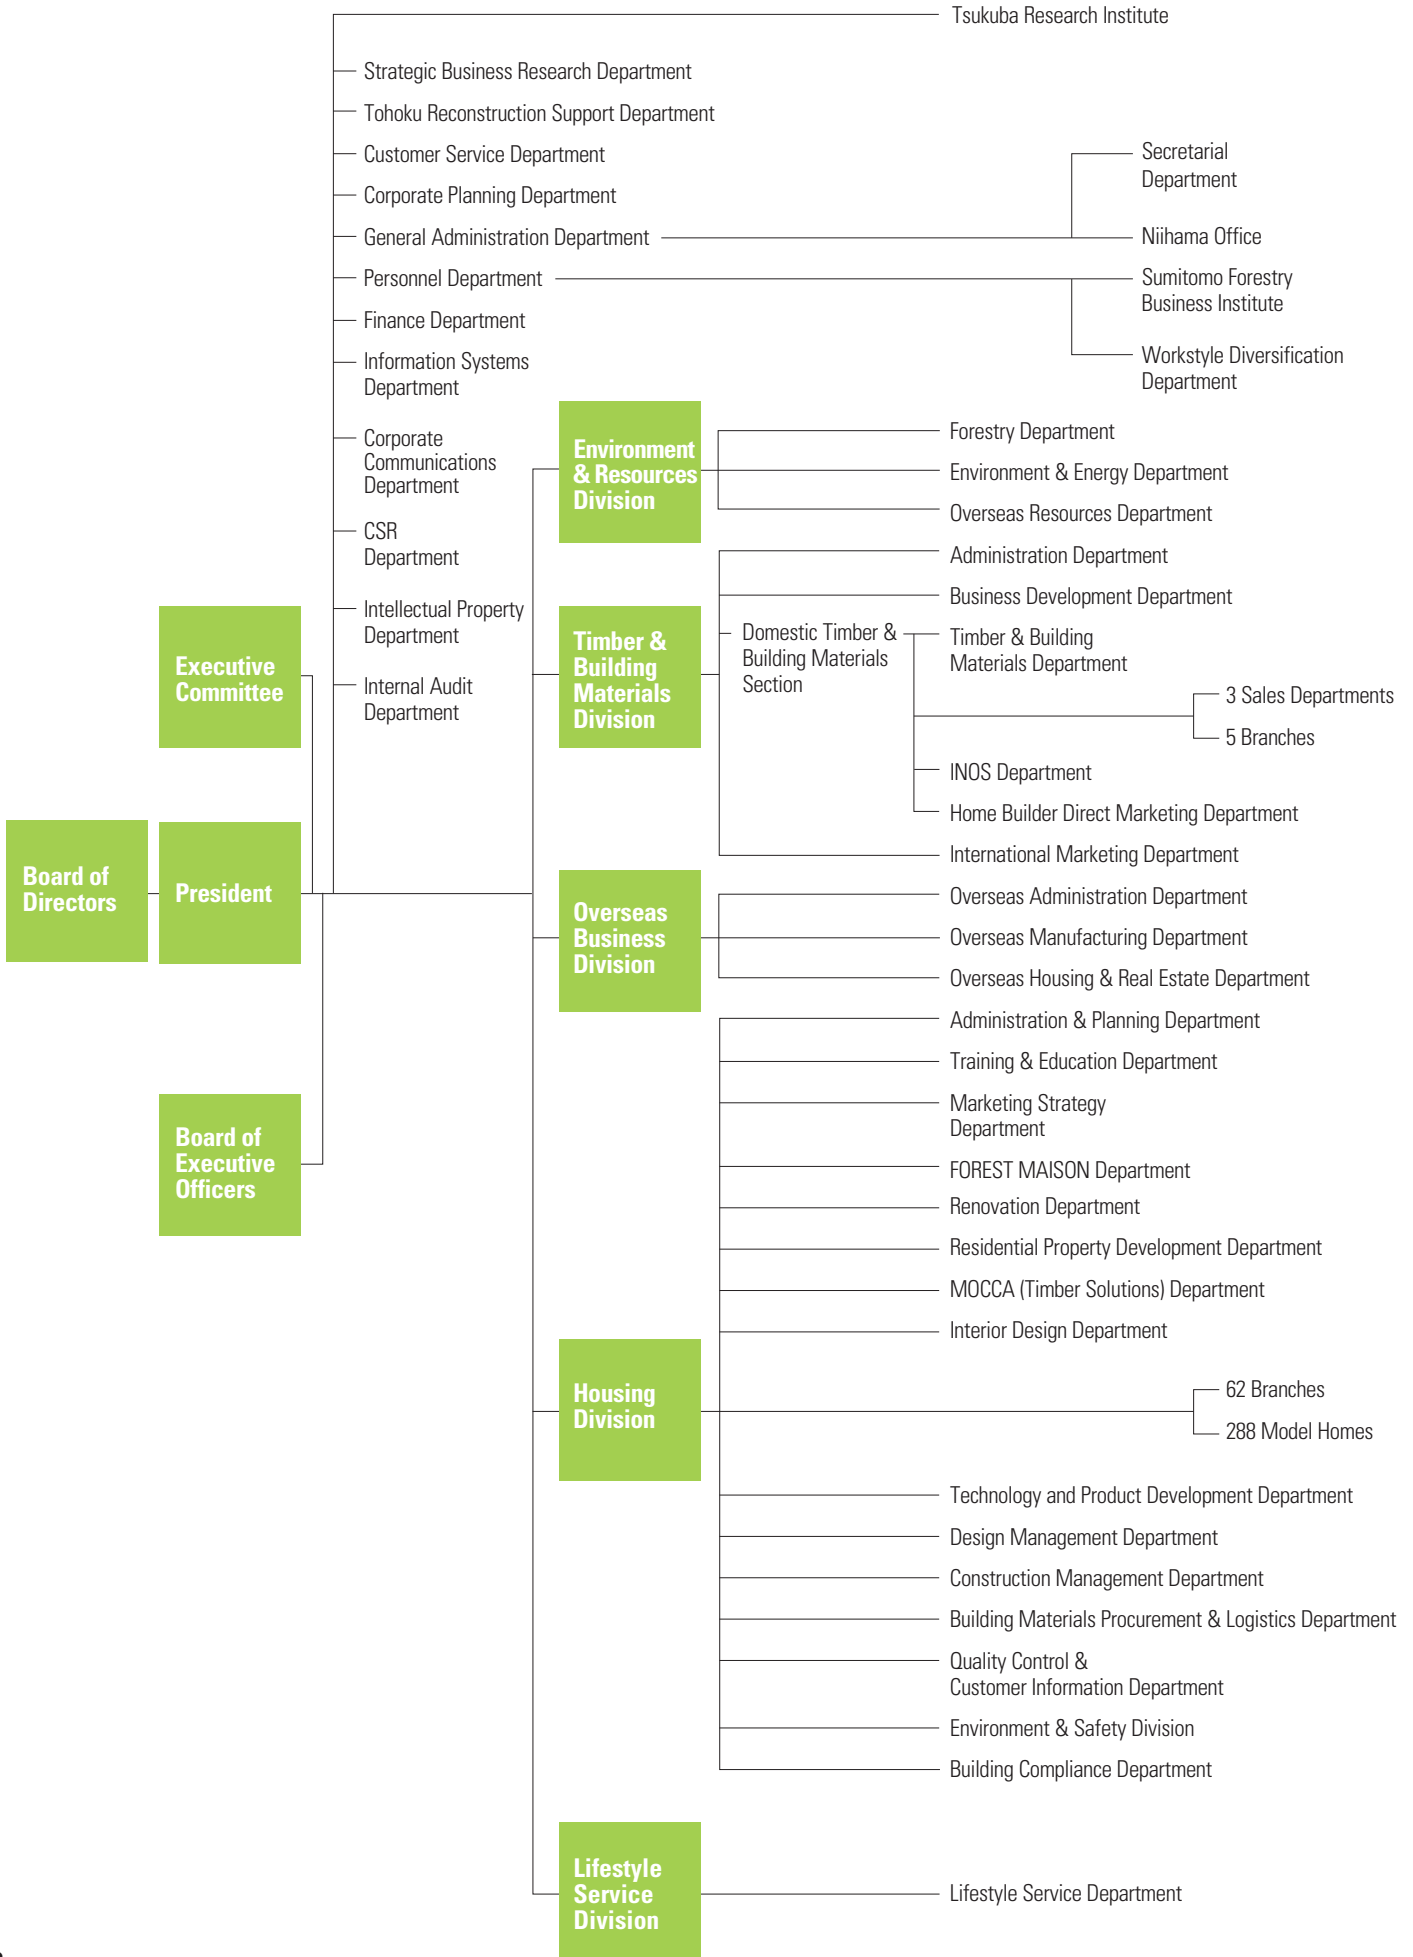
Tsukuba Research Institute

Strategic Business Research Department

Tohoku Reconstruction Support Department

Customer Service Department

Corporate Planning Department

General Administration Department

Personnel Department

Finance Department

Information Systems Department

Corporate Communications Department

CSR Department

Intellectual Property Department

Internal Audit Department

Secretarial Department

Niihama Office

Sumitomo Forestry Business Institute

Workstyle Diversification Department

Board of Directors

President

Executive Committee

Board of Executive Officers

Environment & Resources Division

Forestry Department

Environment & Energy Department

Overseas Resources Department

Timber & Building Materials Division

Administration Department

Business Development Department

Domestic Timber & Building Materials Section

Timber & Building Materials Department

3 Sales Departments

5 Branches

INOS Department

Home Builder Direct Marketing Department

International Marketing Department

Overseas Business Division

Overseas Administration Department

Overseas Manufacturing Department

Overseas Housing & Real Estate Department

Housing Division

Administration & Planning Department

Training & Education Department

Marketing Strategy Department

FOREST MAISON Department

Renovation Department

Residential Property Development Department

MOCCA (Timber Solutions) Department

Interior Design Department

62 Branches

288 Model Homes

Technology and Product Development Department

Design Management Department

Construction Management Department

Building Materials Procurement & Logistics Department

Quality Control & Customer Information Department

Environment & Safety Division

Building Compliance Department

Lifestyle Service Division

Lifestyle Service Department